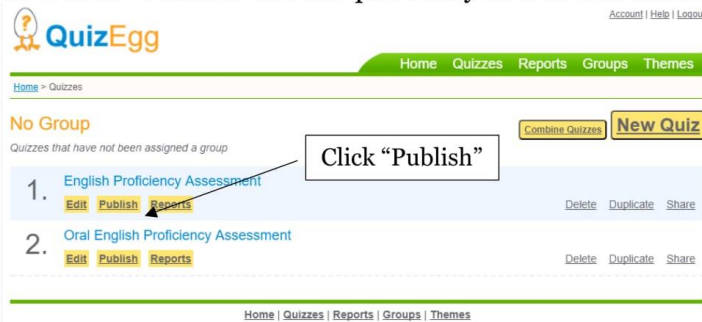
QuizEgg

Account | Help | Logou

Home Quizzes Reports Groups Themes

Home > Quizzes

No Group

Quizzes that have not been assigned a group

Combine Quizzes New Quiz

Click "Publish"

1. English Proficiency Assessment
Edit Publish Reports
Delete Duplicate Share

2. Oral English Proficiency Assessment
Edit Publish Reports
Delete Duplicate Share

Home | Quizzes | Reports | Groups | Themes